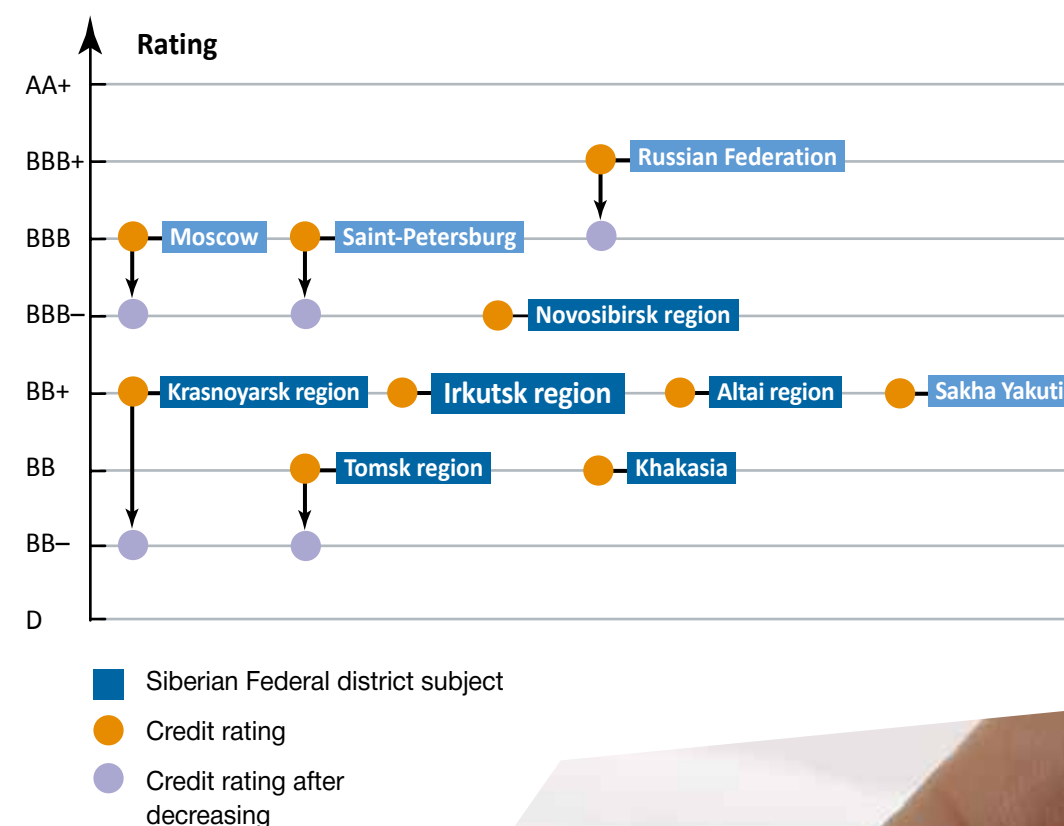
Rating

AA+

BBB+

BBB

BBB–

BB+

BB

BB–

D

Russian Federation

Moscow

Saint-Petersburg

Novosibirsk region

Krasnoyarsk region

Irkutsk region

Altai region

Sakha Yakuti

Tomsk region

Khakasia

Siberian Federal district subject

Credit rating

Credit rating after decreasing